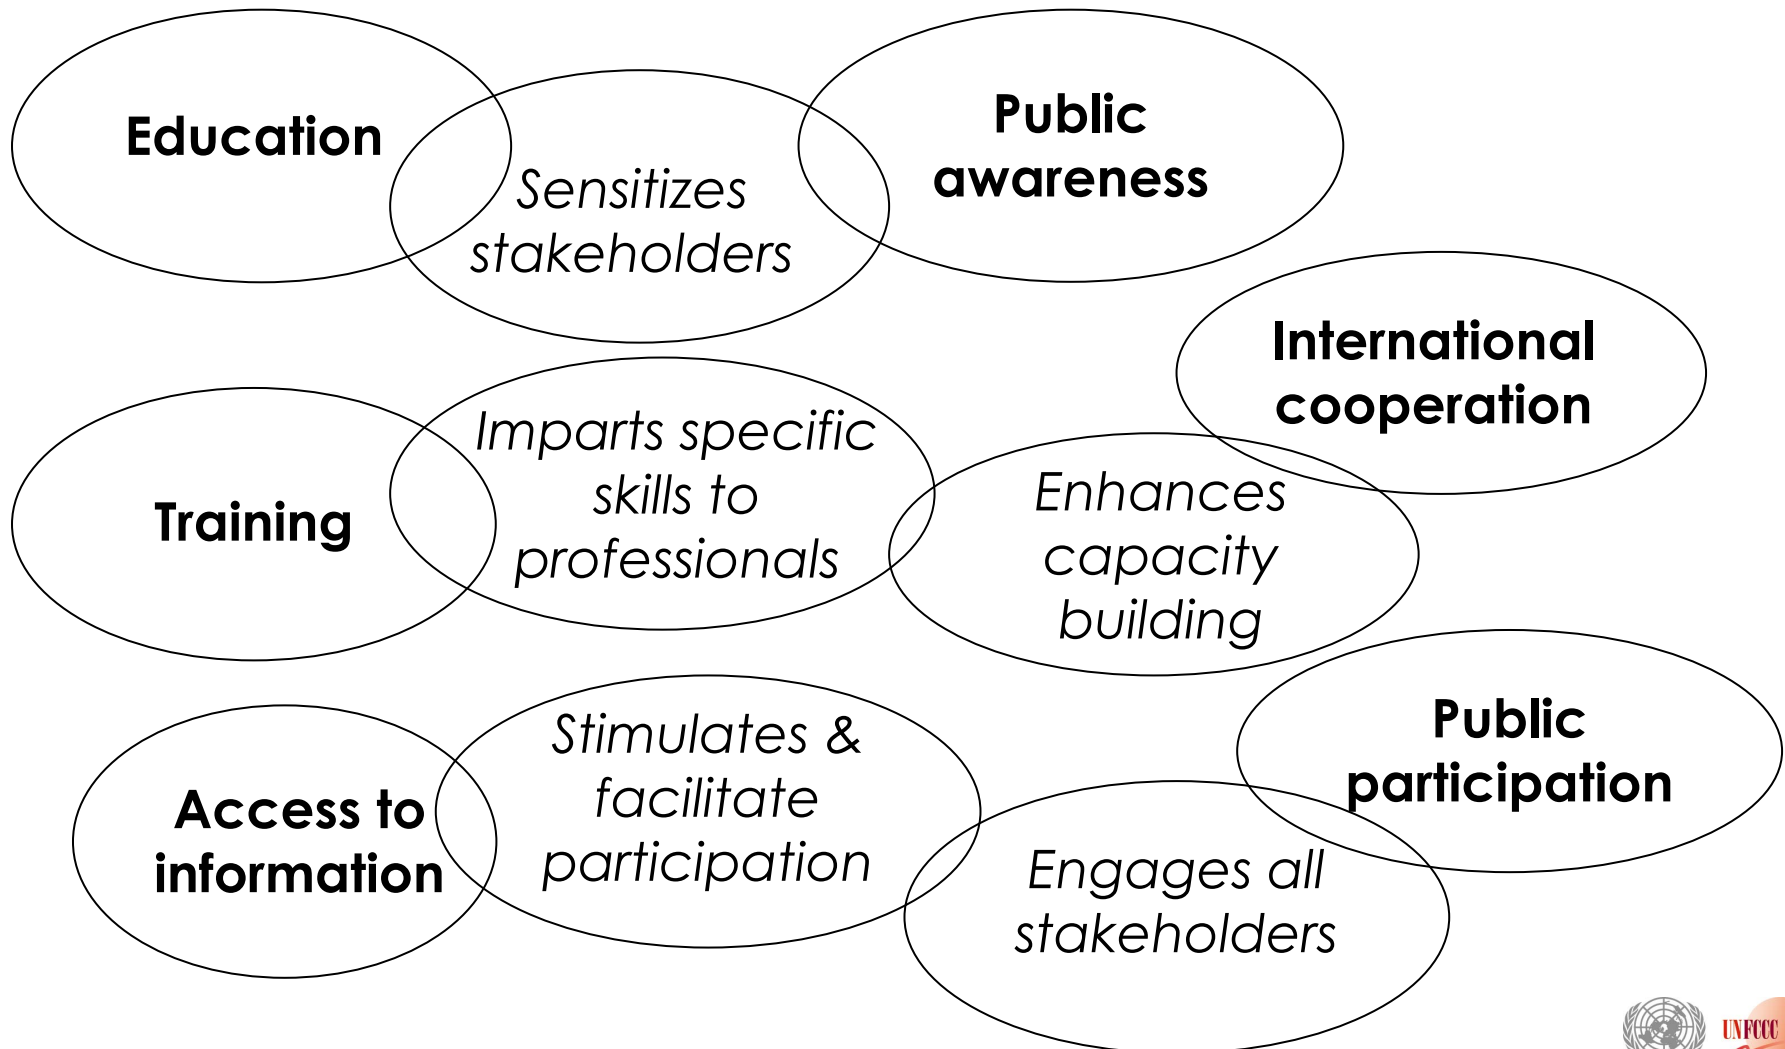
Education

Sensitizes stakeholders

Public awareness

International cooperation

Training

Imparts specific skills to professionals

Enhances capacity building

Public participation

Access to information

Stimulates & facilitate participation

Engages all stakeholders

UNFCCC